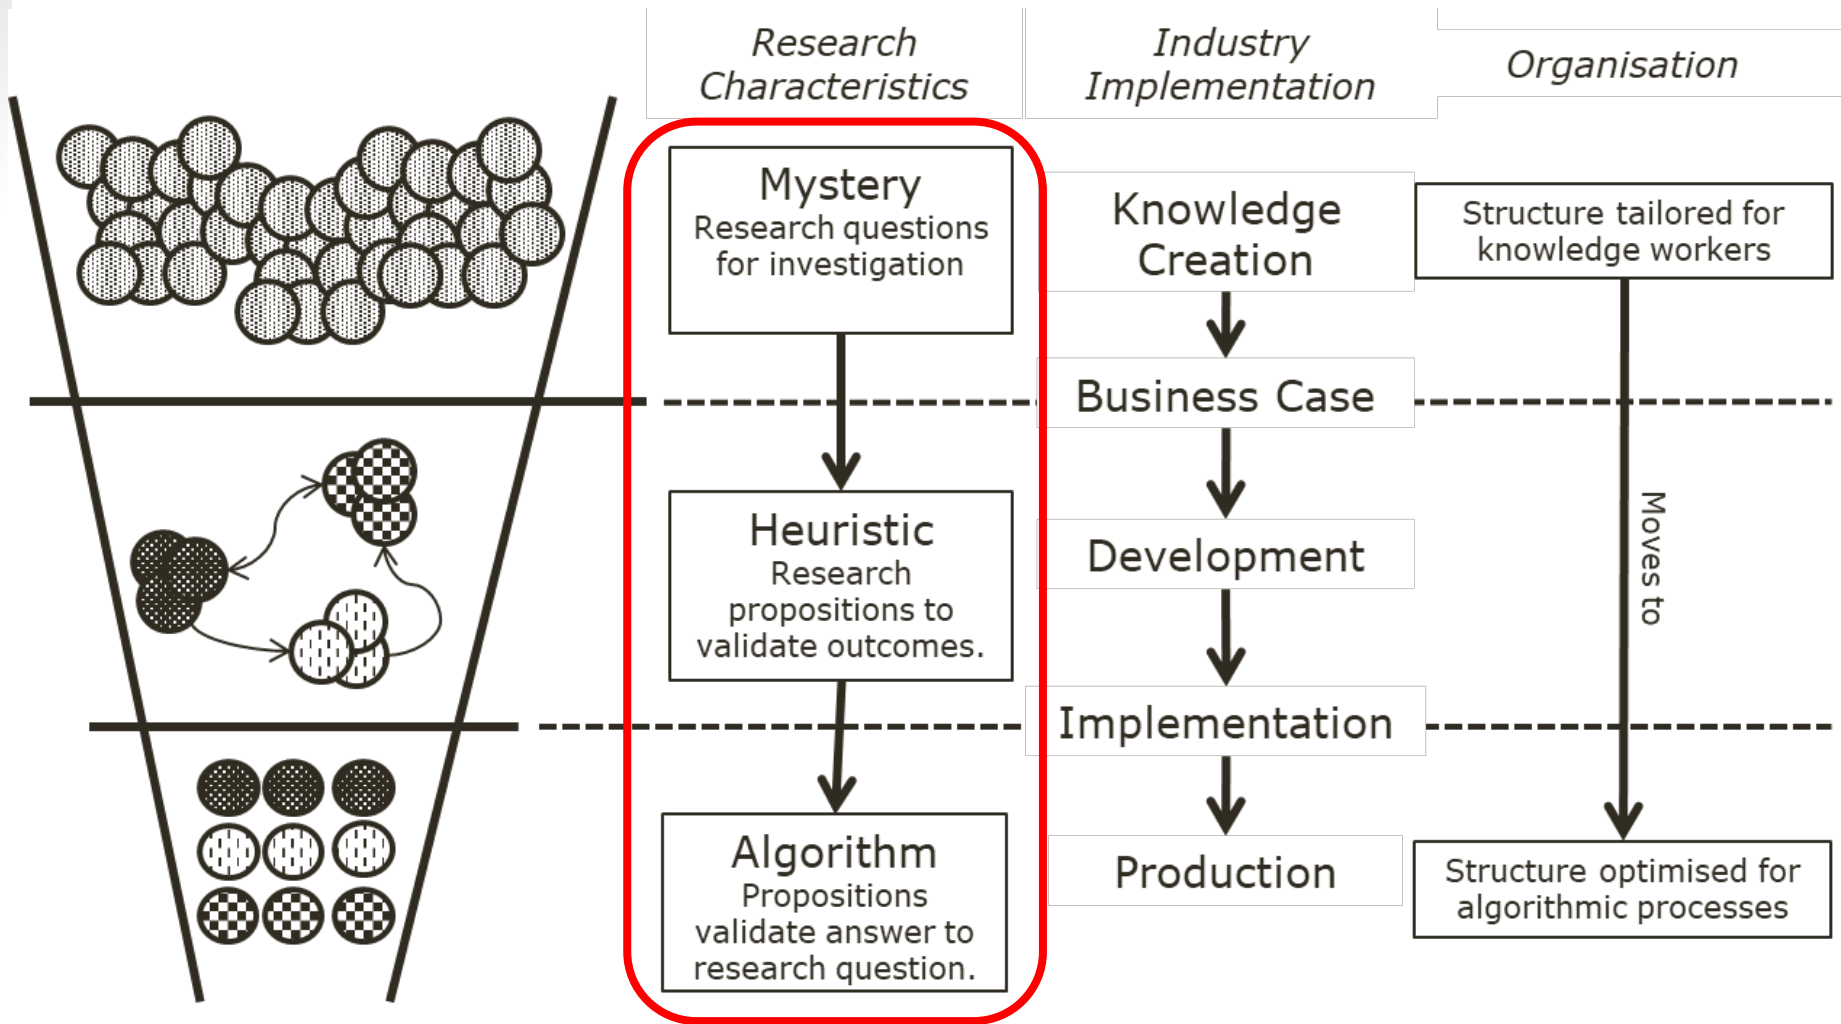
Research Characteristics

Industry Implementation

Organisation

Mystery
Research questions for investigation

Heuristic
Research propositions to validate outcomes.

Algorithm
Propositions validate answer to research question.

Knowledge Creation

Business Case

Development

Implementation

Production

Structure tailored for knowledge workers

Moves to

Structure optimised for algorithmic processes